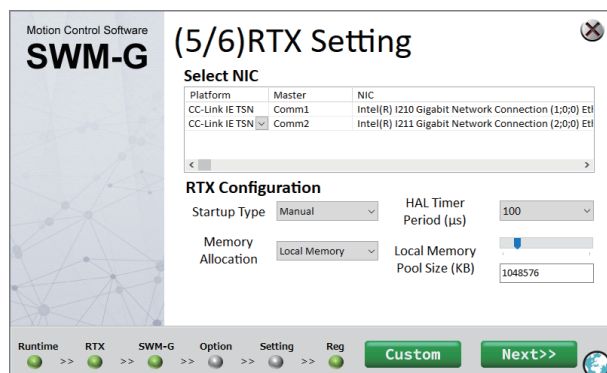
Motion Control Software
SWM-G

(5/6)RTX Setting

Select NIC

| Platform | Master | NIC |
|---|---|---|
| CC-Link IE TSN | Comm1 | Intel(R) I210 Gigabit Network Connection (1;0;0) Eth |
| CC-Link IE TSN | Comm2 | Intel(R) I211 Gigabit Network Connection (2;0;0) Eth |

RTX Configuration

Startup Type Manual

HAL Timer Period (µs) 100

Memory Allocation Local Memory

Local Memory Pool Size (KB) 1048576

Runtime >> RTX >> SWM-G >> Option >> Setting >> Reg

Custom

Next>>